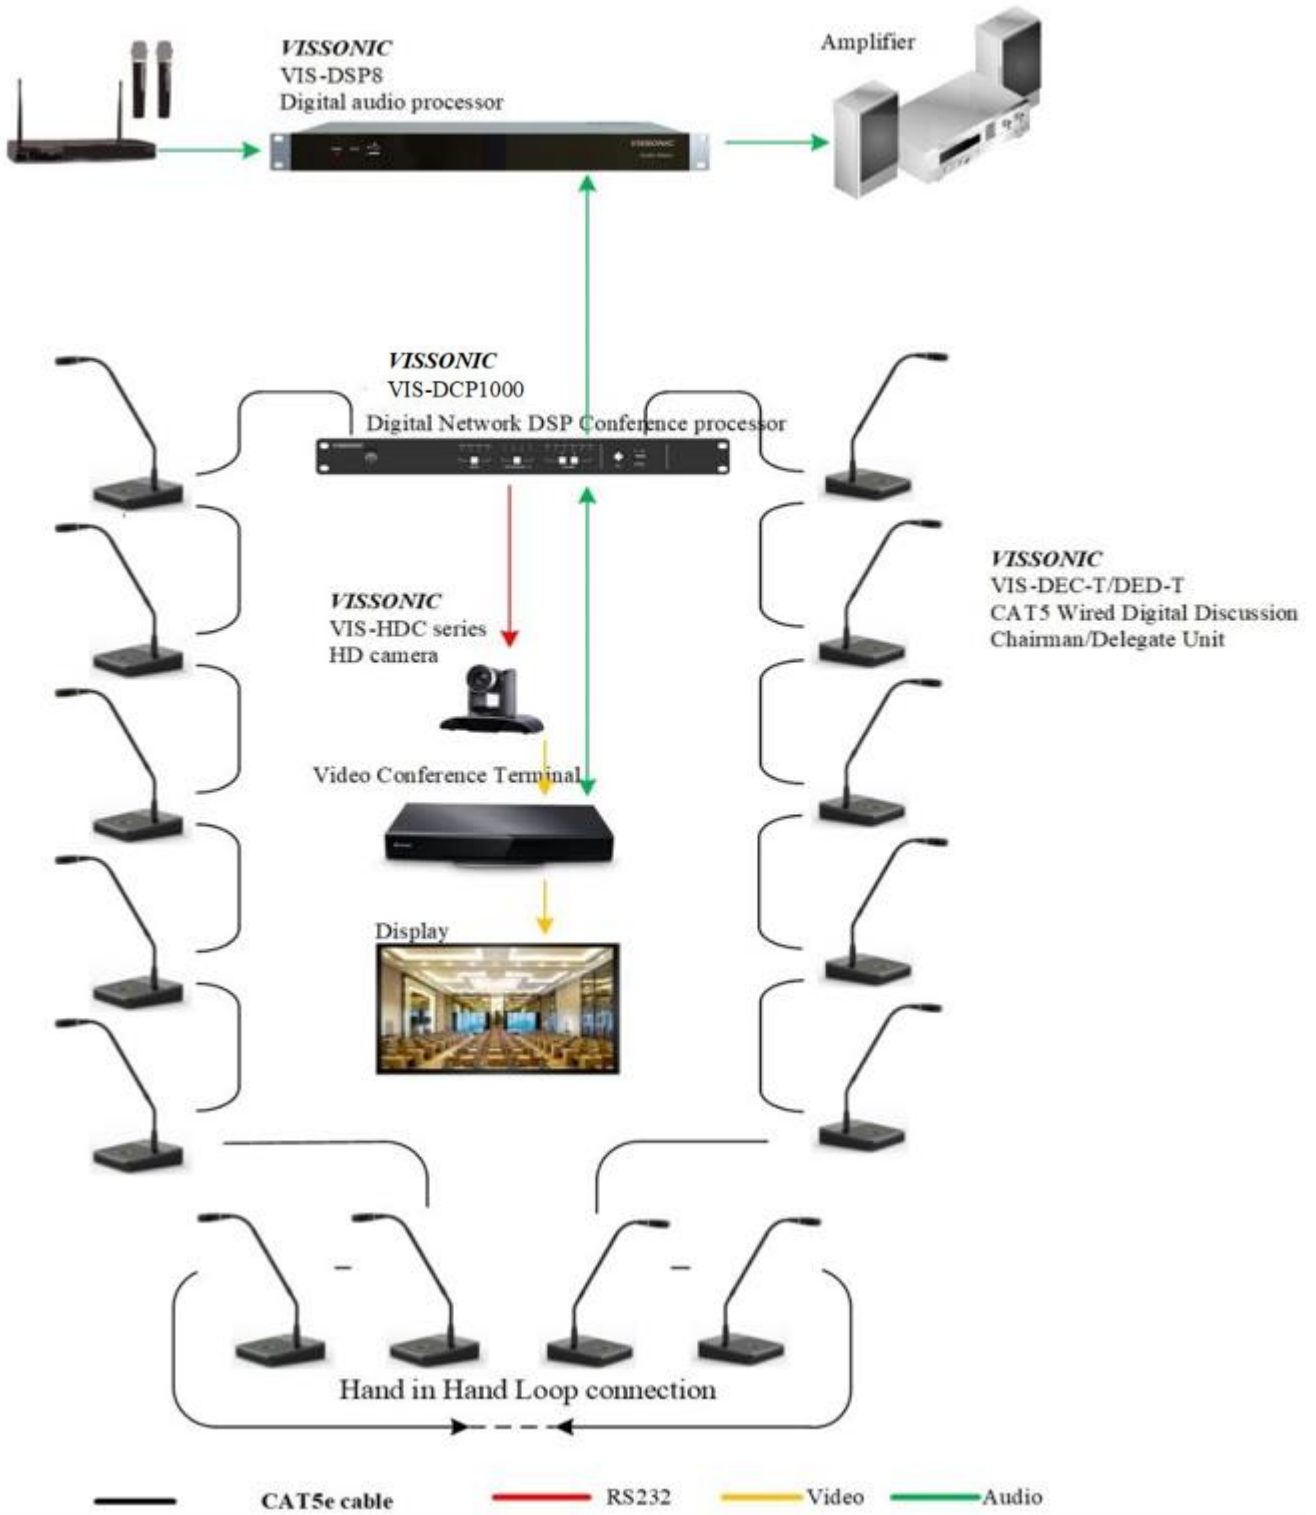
VISSONIC
VIS-DSP8
Digital audio processor

Amplifier

VISSONIC
VIS-DCP1000
Digital Network DSP Conference processor

VISSONIC
VIS-DEC-T/DED-T
CAT5 Wired Digital Discussion Chairman/Delegate Unit

VISSONIC
VIS-HDC series
HD camera

Video Conference Terminal

Display

Hand in Hand Loop connection

CAT5e cable
RS232
Video
Audio